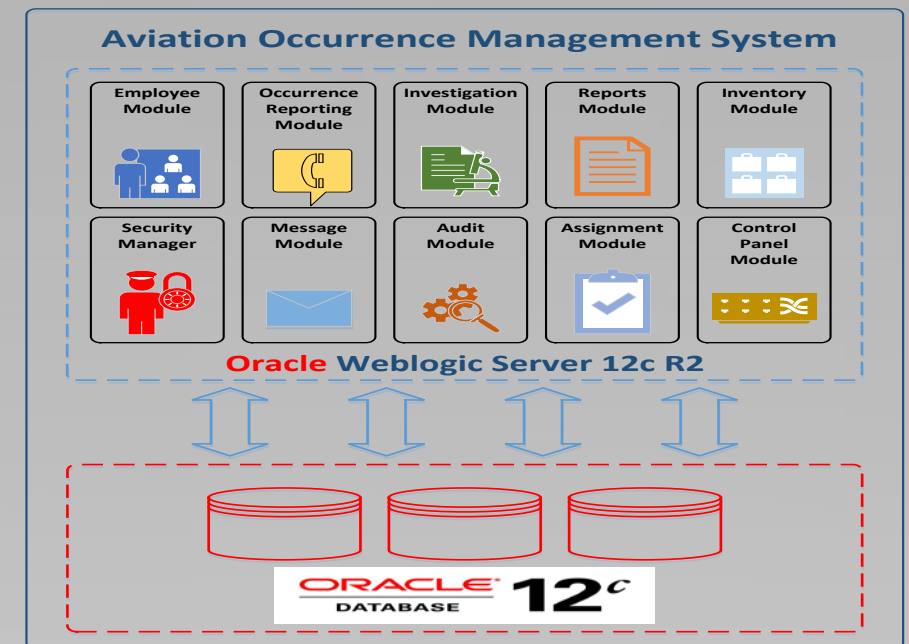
Aviation Occurrence Management System

Employee Module

Occurrence Reporting Module

Investigation Module

Reports Module

Inventory Module

Security Manager

Message Module

Audit Module

Assignment Module

Control Panel Module

Oracle Weblogic Server 12c R2

ORACLE DATABASE $12^c$